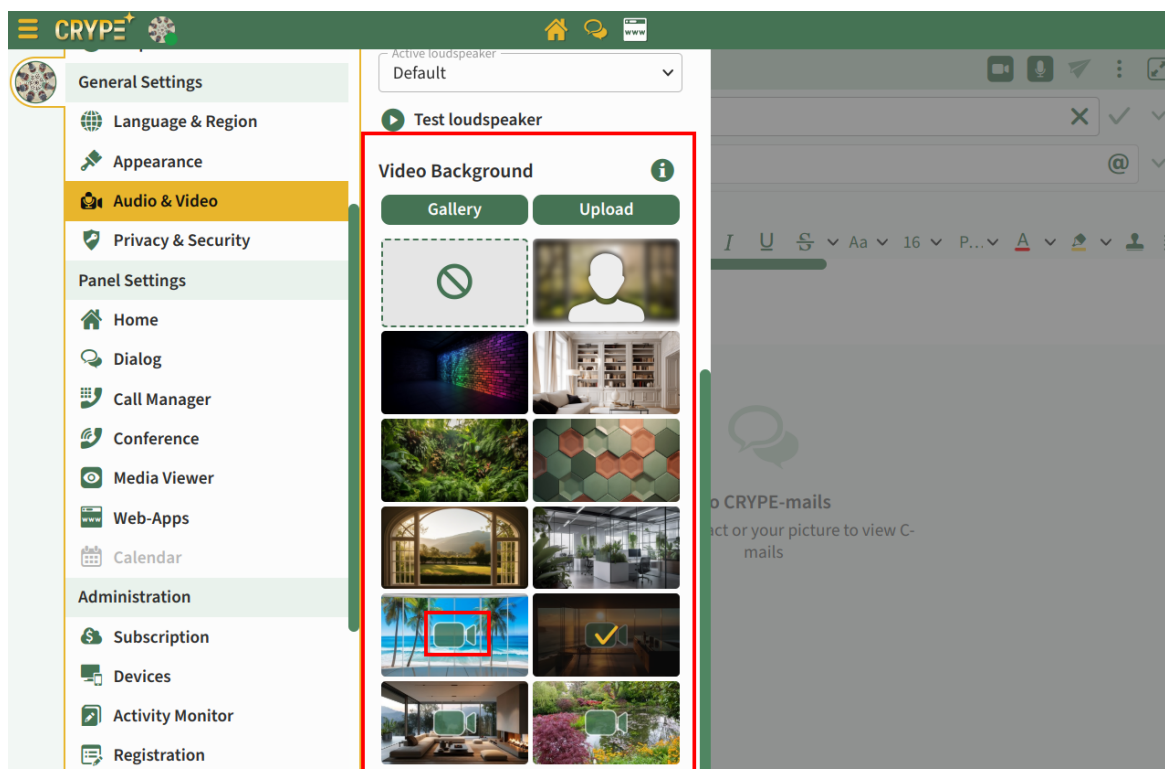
CRYPE

General Settings
Language & Region
Appearance
Audio & Video
Privacy & Security
Panel Settings
Home
Dialog
Call Manager
Conference
Media Viewer
Web-Apps
Calendar
Administration
Subscription
Devices
Activity Monitor
Registration

Active loudspeaker
Default

Test loudspeaker

Video Background
Gallery
Upload

I U S Aa 16 P...

o CRYPE-mails
act or your picture to view C-mails